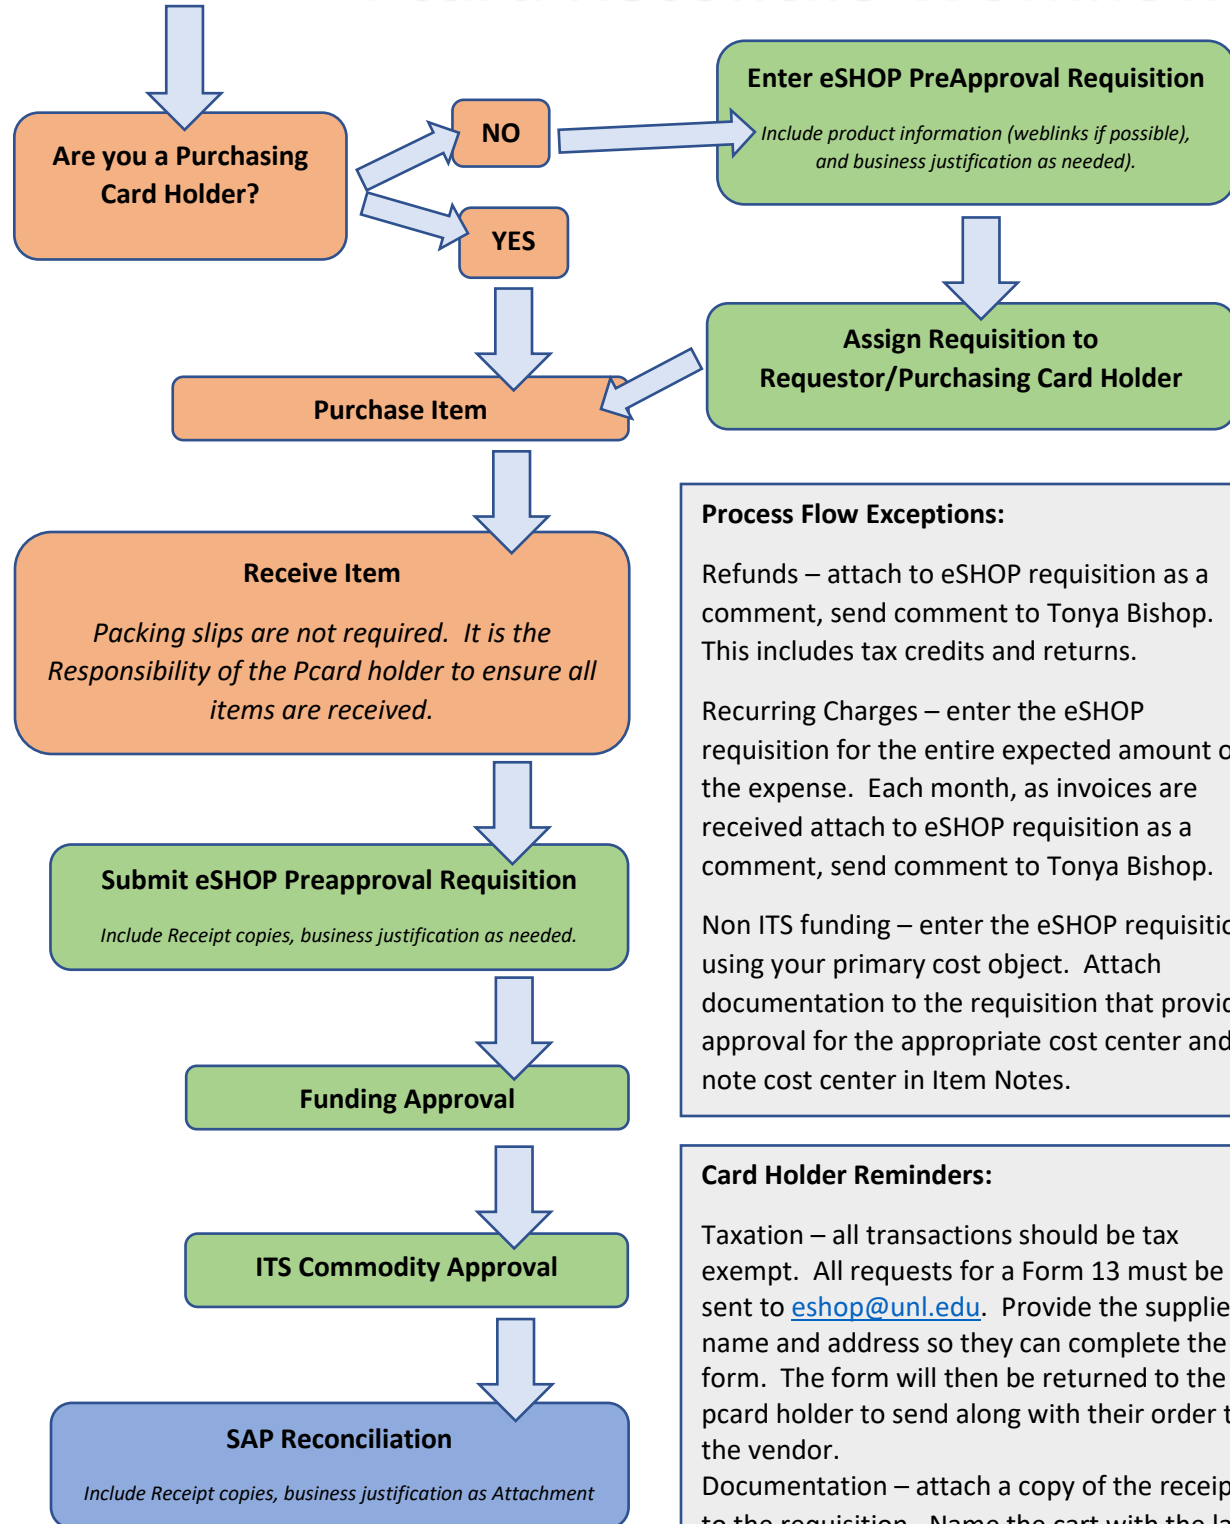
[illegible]

Are you a Purchasing Card Holder?

NO

YES

Enter eSHOP PreApproval Requisition

Include product information (weblinks if possible), and business justification as needed).

Assign Requisition to Requestor/Purchasing Card Holder

Purchase Item

Receive Item

Packing slips are not required. It is the Responsibility of the Pcard holder to ensure all items are received.

Submit eSHOP Preapproval Requisition

Include Receipt copies, business justification as needed.

Funding Approval

ITS Commodity Approval

SAP Reconciliation

Include Receipt copies, business justification as Attachment

Process Flow Exceptions:

Refunds – attach to eSHOP requisition as a comment, send comment to Tonya Bishop. This includes tax credits and returns.

Recurring Charges – enter the eSHOP requisition for the entire expected amount o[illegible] the expense. Each month, as invoices are received attach to eSHOP requisition as a comment, send comment to Tonya Bishop.

Non ITS funding – enter the eSHOP requisitio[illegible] using your primary cost object. Attach documentation to the requisition that provi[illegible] approval for the appropriate cost center and note cost center in Item Notes.

Card Holder Reminders:

Taxation – all transactions should be tax exempt. All requests for a Form 13 must be sent to eshop@unl.edu. Provide the supplie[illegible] name and address so they can complete the form. The form will then be returned to the pcard holder to send along with their order t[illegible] the vendor.
Documentation – attach a copy of the receip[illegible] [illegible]